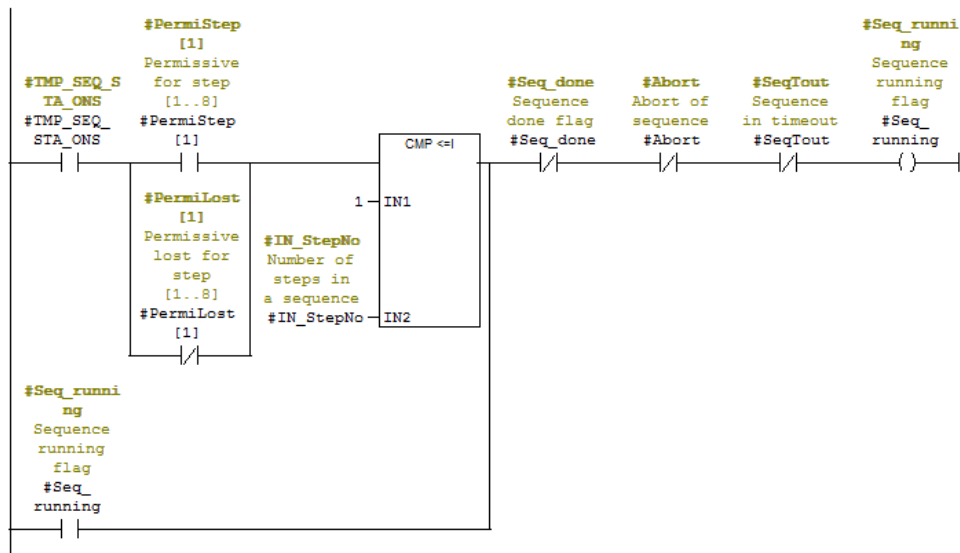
#TMP_SEQ_STA_ONS
#TMP_SEQ_STA_ONS

#PermiStep [1]
Permissive for step [1..8]
#PermiStep [1]

#PermiLost [1]
Permissive lost for step [1..8]
#PermiLost [1]

#IN_StepNo
Number of steps in a sequence
#IN_StepNo

CMP <=I
1 IN1
IN2

#Seq_done
Sequence done flag
#Seq_done

#Abort
Abort of sequence
#Abort

#SeqTout
Sequence in timeout
#SeqTout

#Seq_running
Sequence running flag
#Seq_running
( )

#Seq_running
Sequence running flag
#Seq_running